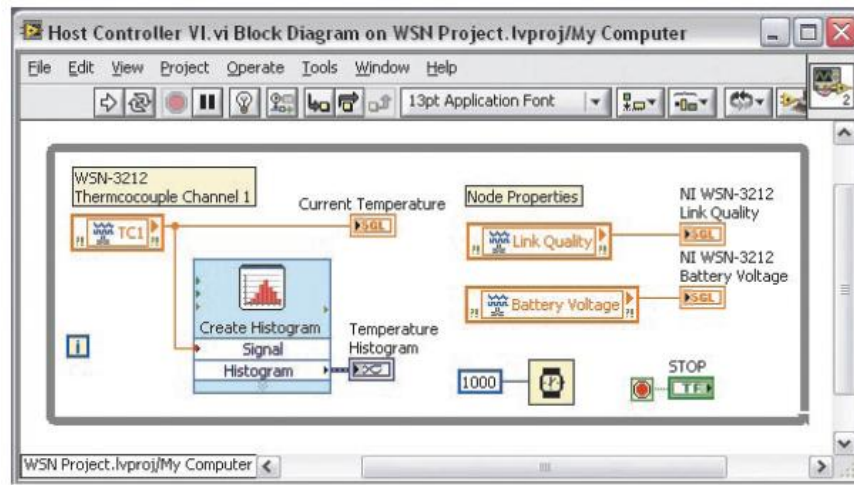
Host Controller VI.vi Block Diagram on WSN Project.lvproj/My Computer

File Edit View Project Operate Tools Window Help

13pt Application Font

WSN-3212
Thermcocouple Channel 1

TC1

Current Temperature

SGL

Create Histogram
Signal
Histogram

Temperature Histogram

Node Properties

Link Quality

NI WSN-3212 Link Quality

SGL

NI WSN-3212 Battery Voltage

Battery Voltage

SGL

1000

STOP

TF

i

WSN Project.lvproj/My Computer